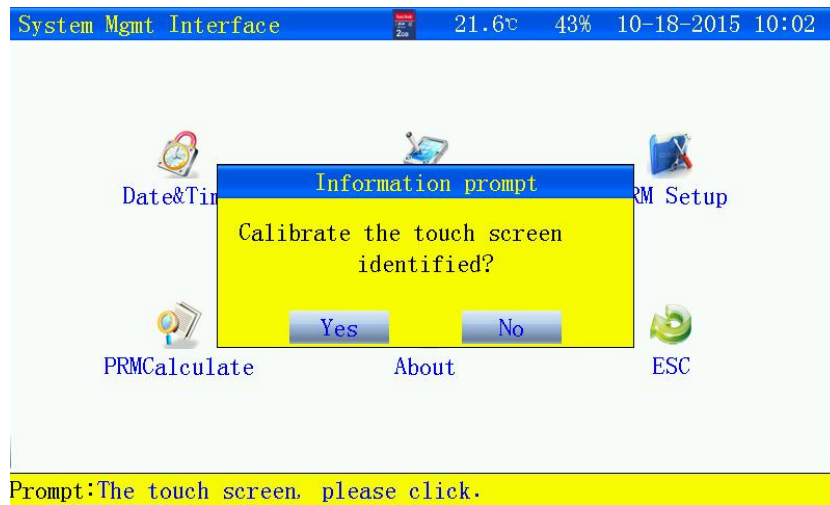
System Mgmt Interface 21.6℃ 43% 10-18-2015 10:02

Date&Ti

Information prompt

Calibrate the touch screen identified?

Yes No

RM Setup

PRMCalculate

About

ESC

Prompt:The touch screen, please click.